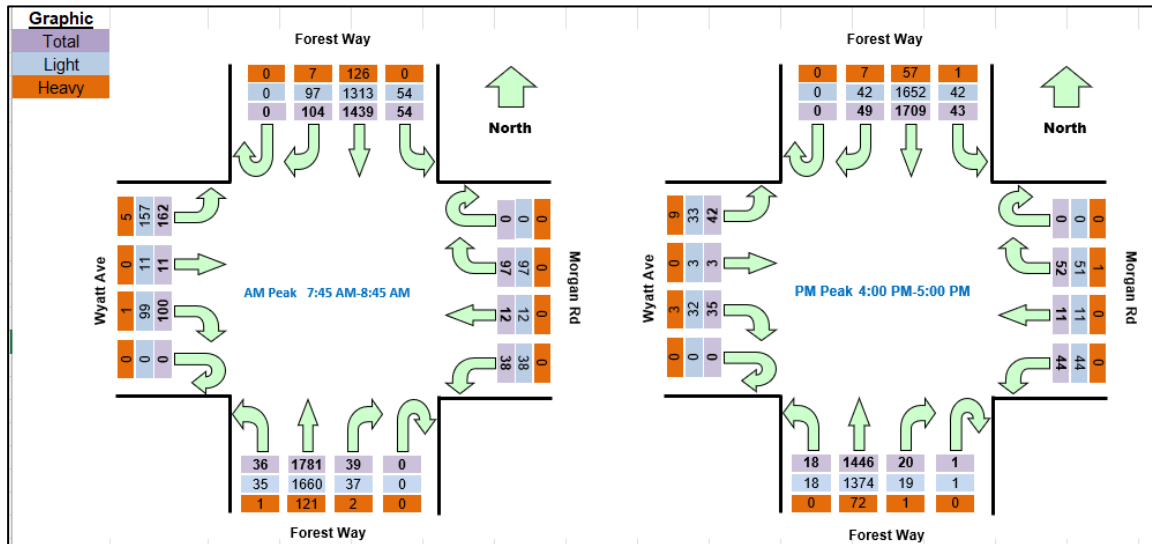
Graphic
Total
Light
Heavy

Forest Way

| 0 | 7 | 126 | 0 |
|---|---|---|---|
| 0 | 97 | 1313 | 54 |
| 0 | 104 | 1439 | 54 |

North

Wyatt Ave

| 5 | 157 | 162 |
|---|---|---|
| 0 | 11 | 11 |
| 1 | 99 | 100 |
| 0 | 0 | 0 |

AM Peak 7:45 AM-8:45 AM

Morgan Rd

| 0 | 0 | 0 |
|---|---|---|
| 97 | 97 | 0 |
| 12 | 12 | 0 |
| 38 | 38 | 0 |

| 36 | 1781 | 39 | 0 |
|---|---|---|---|
| 35 | 1660 | 37 | 0 |
| 1 | 121 | 2 | 0 |

Forest Way

Forest Way

| 0 | 7 | 57 | 1 |
|---|---|---|---|
| 0 | 42 | 1652 | 42 |
| 0 | 49 | 1709 | 43 |

North

Wyatt Ave

| 9 | 33 | 42 |
|---|---|---|
| 0 | 3 | 3 |
| 3 | 32 | 35 |
| 0 | 0 | 0 |

PM Peak 4:00 PM-5:00 PM

Morgan Rd

| 0 | 0 | 0 |
|---|---|---|
| 52 | 51 | 1 |
| 11 | 11 | 0 |
| 44 | 44 | 0 |

| 18 | 1446 | 20 | 1 |
|---|---|---|---|
| 18 | 1374 | 19 | 1 |
| 0 | 72 | 1 | 0 |

Forest Way